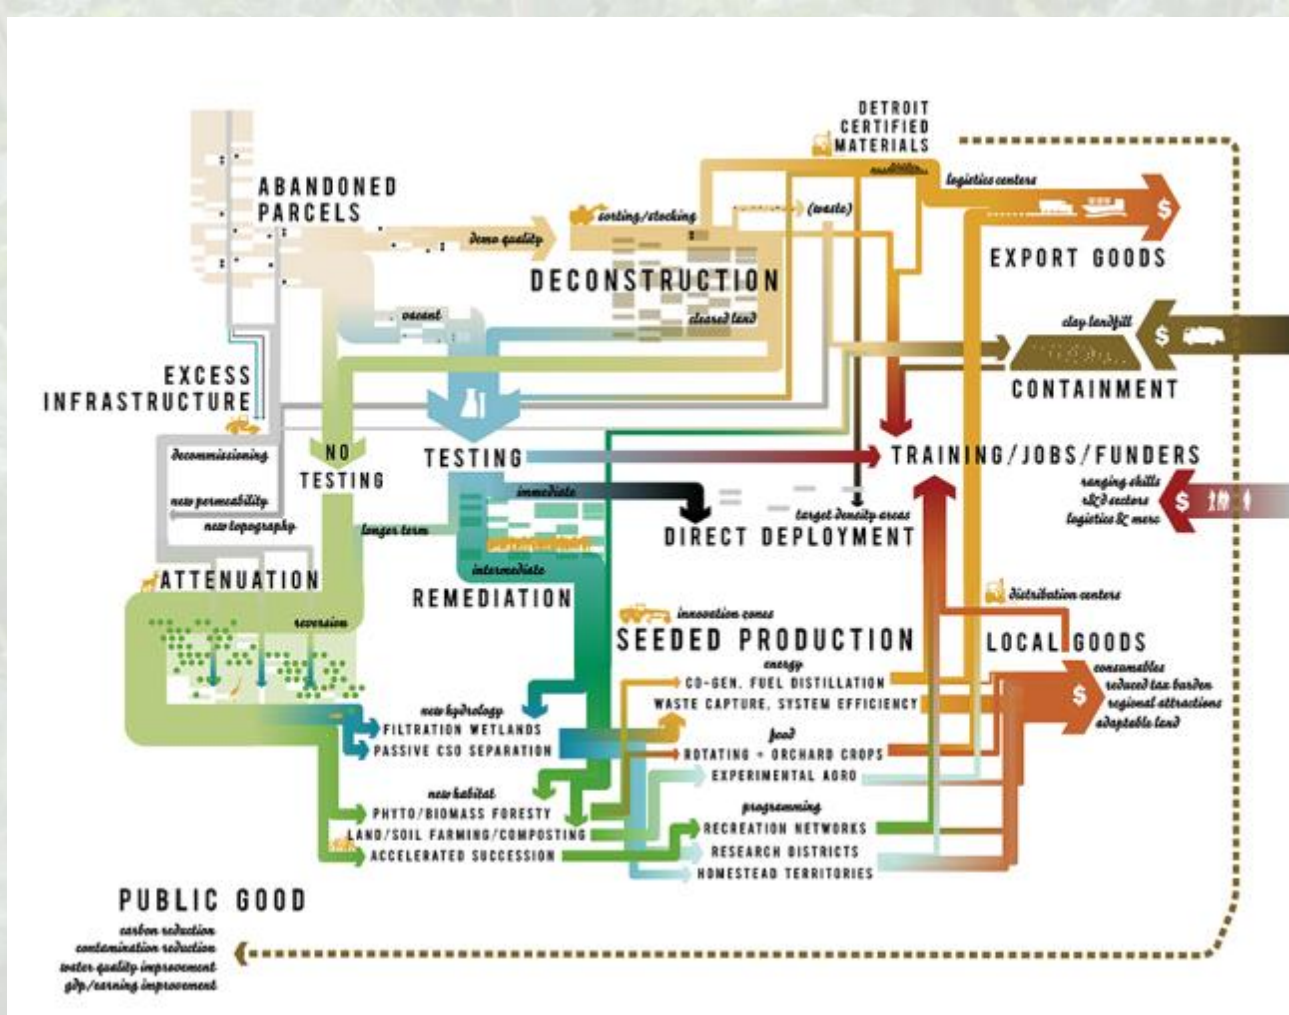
DETROIT CERTIFIED MATERIALS

ABANDONED PARCELS

demo quality

sorting/stocking

(waste)

logistics centers

$

EXPORT GOODS

DECONSTRUCTION

cleared land

vacant

clay landfill

$

CONTAINMENT

EXCESS INFRASTRUCTURE

decommissioning

new permeability

new topography

NO TESTING

TESTING

TRAINING/JOBS/FUNDERS

ranging skills

r&d sectors

logistics & more

$

immediate

longer term

target density areas

DIRECT DEPLOYMENT

ATTENUATION

reversion

intermediate

REMEDIATION

innovation zones

SEEDED PRODUCTION

distribution centers

LOCAL GOODS

energy

CO-GEN. FUEL DISTILLATION

WASTE CAPTURE, SYSTEM EFFICIENCY

consumables

reduced tax burden

regional attractions

adaptable land

$

new hydrology

FILTRATION WETLANDS

PASSIVE CSO SEPARATION

food

ROTATING + ORCHARD CROPS

EXPERIMENTAL AGRO

new habitat

PHYTO/BIOMASS FORESTY

LAND/SOIL FARMING/COMPOSTING

ACCELERATED SUCCESSION

programming

RECREATION NETWORKS

RESEARCH DISTRICTS

HOMESTEAD TERRITORIES

PUBLIC GOOD

carbon reduction

contamination reduction

water quality improvement

gdp/earning improvement